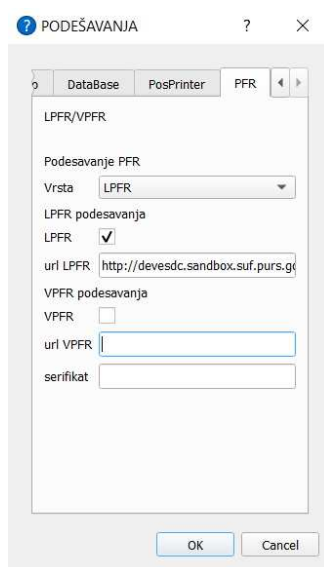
PODEŠAVANJA ? ×

o DataBase PosPrinter PFR

LPFR/VPFR

Podesavanje PFR
Vrsta LPFR

LPFR podesavanja
LPFR ✓
url LPFR http://devesdc.sandbox.suf.purs.g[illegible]

VPFR podesavanja
VPFR
url VPFR
serifikat

OK Cancel